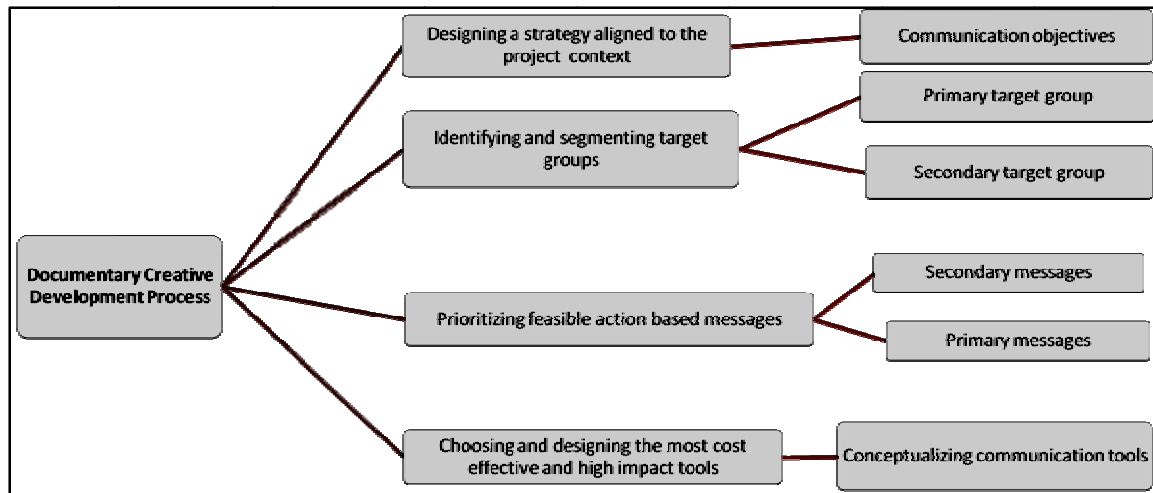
Documentary Creative Development Process

Designing a strategy aligned to the project context

Communication objectives

Identifying and segmenting target groups

Primary target group

Secondary target group

Prioritizing feasible action based messages

Secondary messages

Primary messages

Choosing and designing the most cost effective and high impact tools

Conceptualizing communication tools